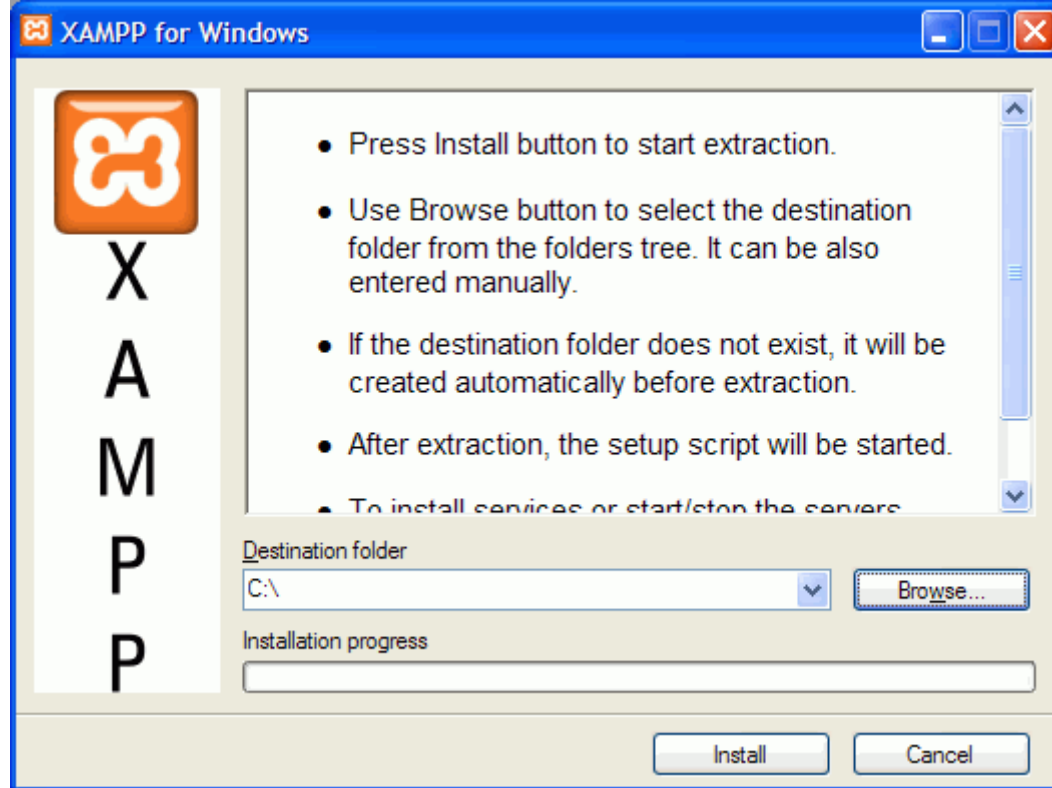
XAMPP for Windows

X
A
M
P
P

• Press Install button to start extraction.

• Use Browse button to select the destination folder from the folders tree. It can be also entered manually.

• If the destination folder does not exist, it will be created automatically before extraction.

• After extraction, the setup script will be started.

• To install services or start/stop the servers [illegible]

Destination folder

C:\

Browse...

Installation progress

Install

Cancel